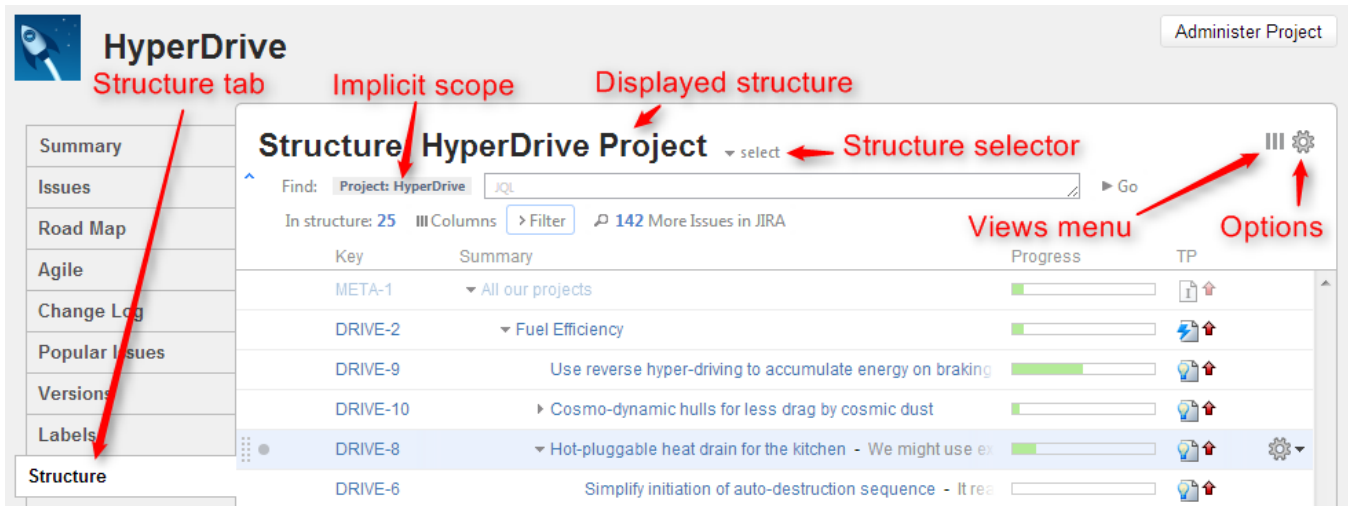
HyperDrive

Administer Project

Structure tab

Implicit scope

Displayed structure

Summary

Issues

Road Map

Agile

Change Log

Popular Issues

Versions

Labels

Structure

Structure: HyperDrive Project select

Structure selector

Find: Project: HyperDrive JQL Go

In structure: 25 Columns Filter 142 More Issues in JIRA

Views menu

Options

| Key | Summary | Progress | TP |
|---|---|---|---|
| META-1 | All our projects | | |
| DRIVE-2 | Fuel Efficiency | | |
| DRIVE-9 | Use reverse hyper-driving to accumulate energy on braking | | |
| DRIVE-10 | Cosmo-dynamic hulls for less drag by cosmic dust | | |
| DRIVE-8 | Hot-pluggable heat drain for the kitchen - We might use ex | | |
| DRIVE-6 | Simplify initiation of auto-destruction sequence - It rea | | |